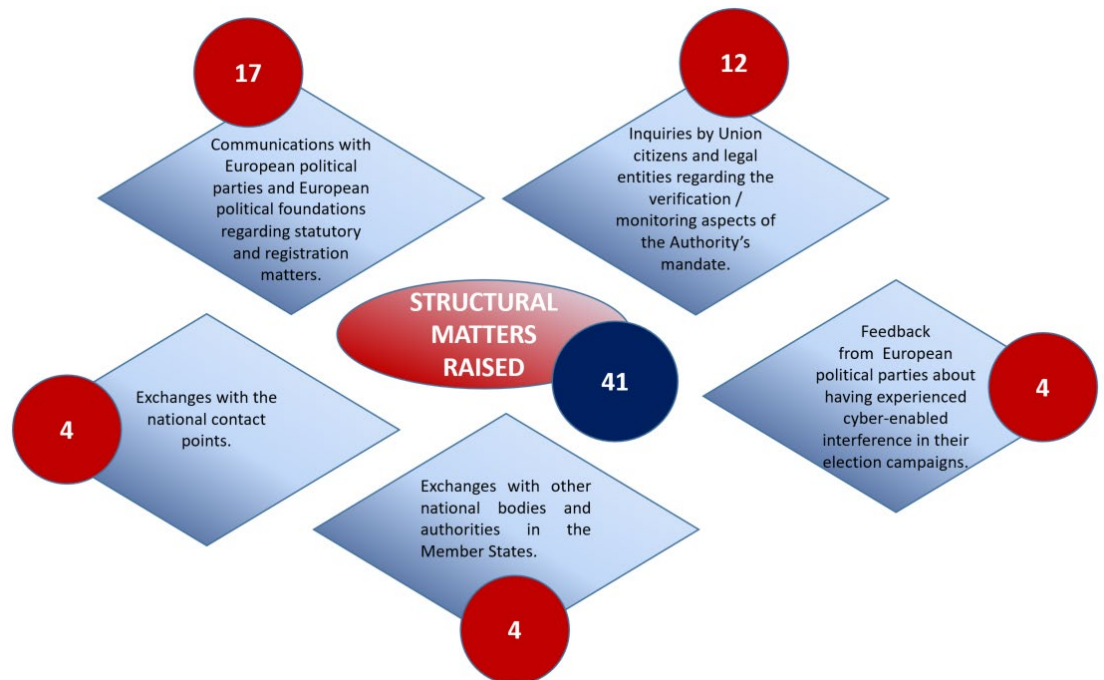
17

Communications with European political parties and European political foundations regarding statutory and registration matters.

12

Inquiries by Union citizens and legal entities regarding the verification / monitoring aspects of the Authority's mandate.

STRUCTURAL MATTERS RAISED

41

4

Exchanges with the national contact points.

Feedback from European political parties about having experienced cyber-enabled interference in their election campaigns.

4

Exchanges with other national bodies and authorities in the Member States.

4